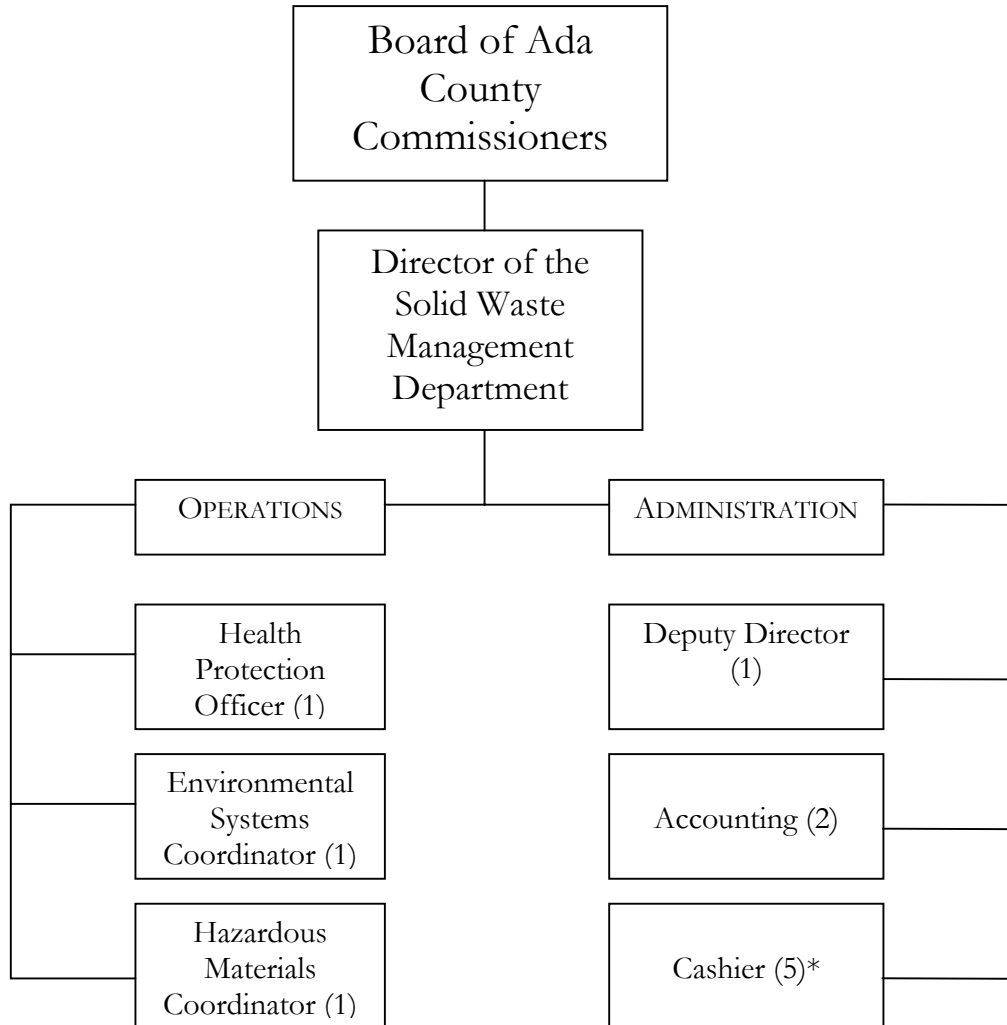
Board of Ada County Commissioners

Director of the Solid Waste Management Department

OPERATIONS

ADMINISTRATION

Health Protection Officer (1)

Environmental Systems Coordinator (1)

Hazardous Materials Coordinator (1)

Deputy Director (1)

Accounting (2)

Cashier (5)*